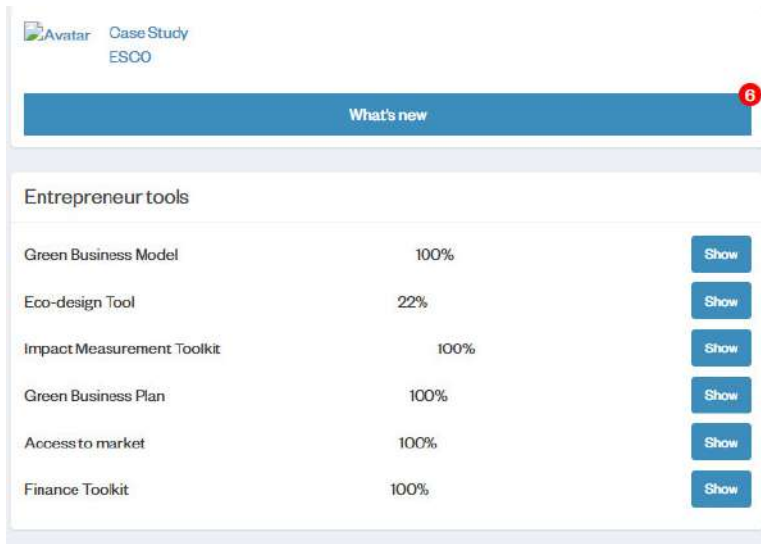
Avatar Case Study ESCO

What's new

6

Entrepreneur tools

| | | |
|---|---|---|
| Green Business Model | 100% | Show |
| Eco-design Tool | 22% | Show |
| Impact Measurement Toolkit | 100% | Show |
| Green Business Plan | 100% | Show |
| Access to market | 100% | Show |
| Finance Toolkit | 100% | Show |